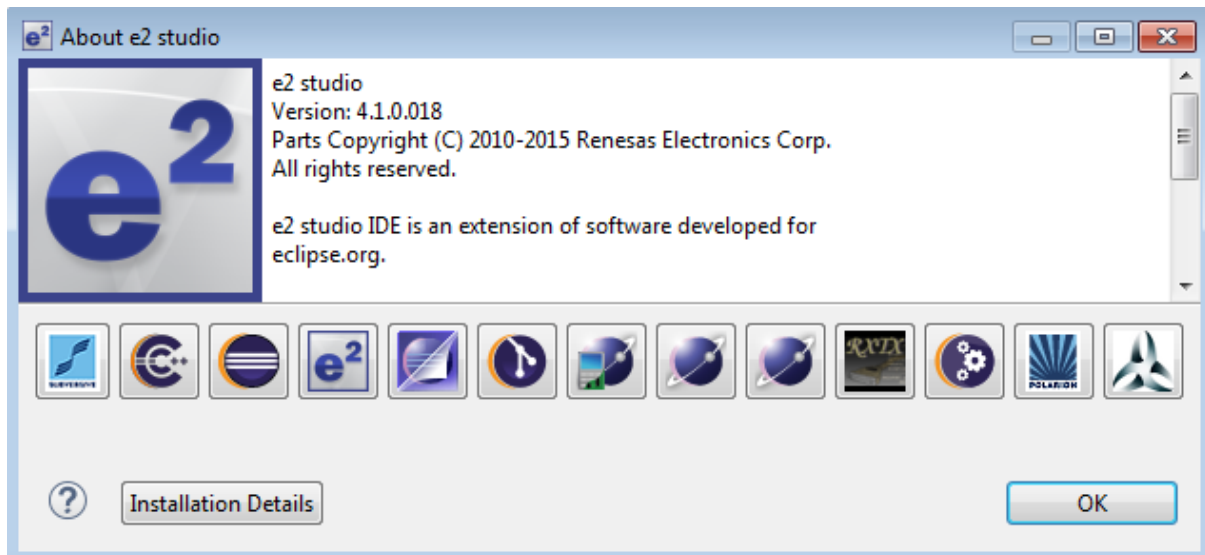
About e2 studio

e2 studio
Version: 4.1.0.018
Parts Copyright (C) 2010-2015 Renesas Electronics Corp.
All rights reserved.

e2 studio IDE is an extension of software developed for eclipse.org.

SUBVERSIVE

RXTX

POLARION

Installation Details

OK